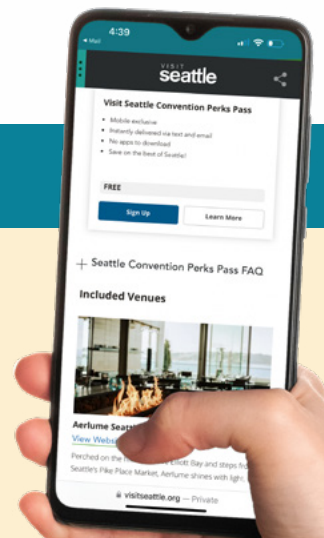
4:39
◂ Mail

VISIT
seattle

Visit Seattle Convention Perks Pass

• Mobile exclusive
• Instantly delivered via text and email
• No apps to download
• Save on the best of Seattle!

FREE

Sign Up

Learn More

+ Seattle Convention Perks Pass FAQ

Included Venues

Aerlume Seat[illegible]
View Websi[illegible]

Perched on the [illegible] Elliott Bay and steps fr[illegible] Seattle's Pike Place Market, Aerlume shines with light. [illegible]

visitseattle.org — Private